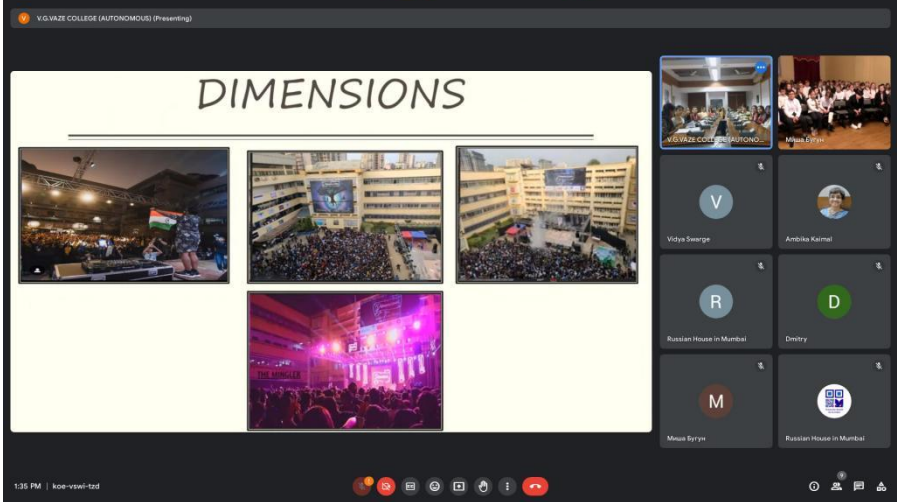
V.G.VAZE COLLEGE (AUTONOMOUS) (Presenting)

DIMENSIONS

THE MINGLER

V.G.VAZE COLLEGE (AUTONO...

Миша Бугун

V

Vidya Swarge

Ambika Kaimal

R

Russian House in Mumbai

D

Dmitry

M

Миша Бугун

Russian House in Mumbai

1:35 PM | koe-vswi-tzd

9